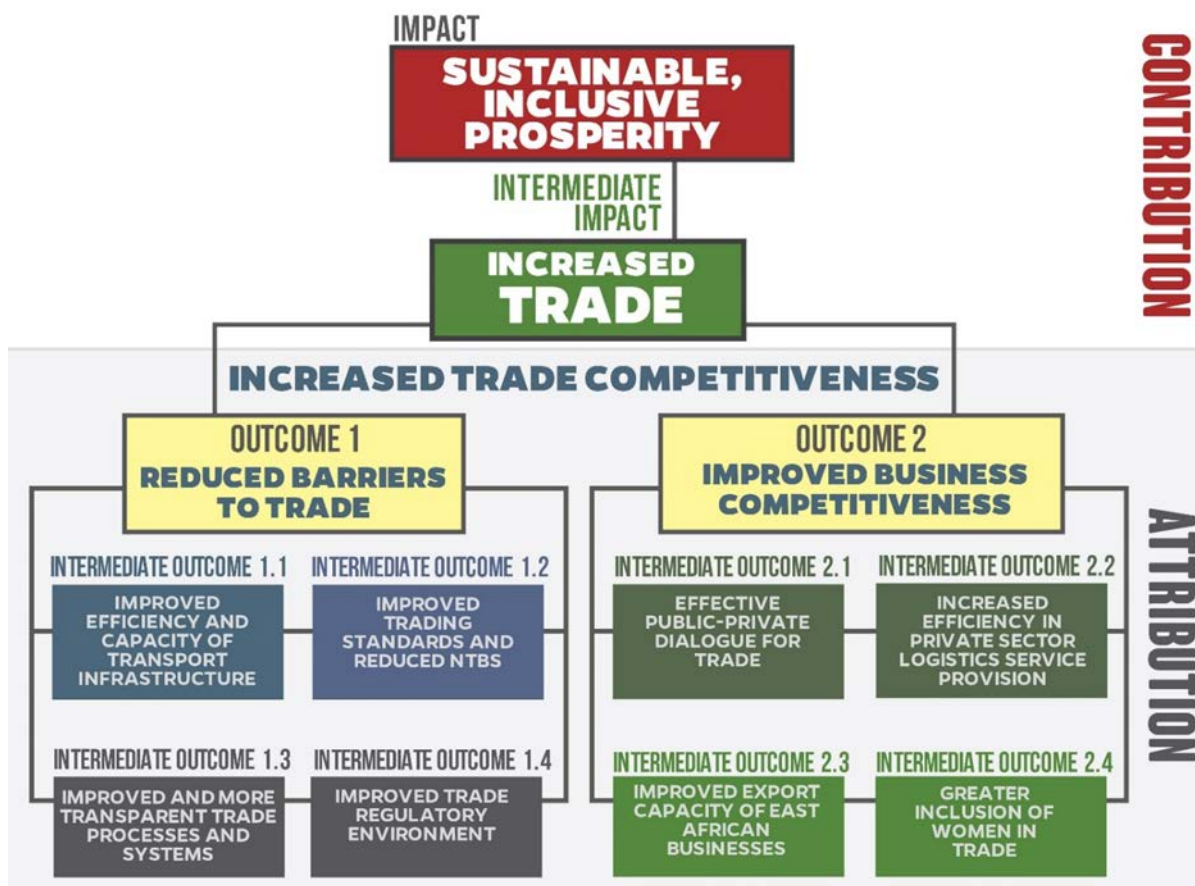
IMPACT

SUSTAINABLE, INCLUSIVE PROSPERITY

INTERMEDIATE IMPACT

INCREASED TRADE

CONTRIBUTION

INCREASED TRADE COMPETITIVENESS

OUTCOME 1
REDUCED BARRIERS TO TRADE

OUTCOME 2
IMPROVED BUSINESS COMPETITIVENESS

ATTRIBUTION

INTERMEDIATE OUTCOME 1.1
IMPROVED EFFICIENCY AND CAPACITY OF TRANSPORT INFRASTRUCTURE

INTERMEDIATE OUTCOME 1.2
IMPROVED TRADING STANDARDS AND REDUCED NTBS

INTERMEDIATE OUTCOME 2.1
EFFECTIVE PUBLIC-PRIVATE DIALOGUE FOR TRADE

INTERMEDIATE OUTCOME 2.2
INCREASED EFFICIENCY IN PRIVATE SECTOR LOGISTICS SERVICE PROVISION

INTERMEDIATE OUTCOME 1.3
IMPROVED AND MORE TRANSPARENT TRADE PROCESSES AND SYSTEMS

INTERMEDIATE OUTCOME 1.4
IMPROVED TRADE REGULATORY ENVIRONMENT

INTERMEDIATE OUTCOME 2.3
IMPROVED EXPORT CAPACITY OF EAST AFRICAN BUSINESSES

INTERMEDIATE OUTCOME 2.4
GREATER INCLUSION OF WOMEN IN TRADE